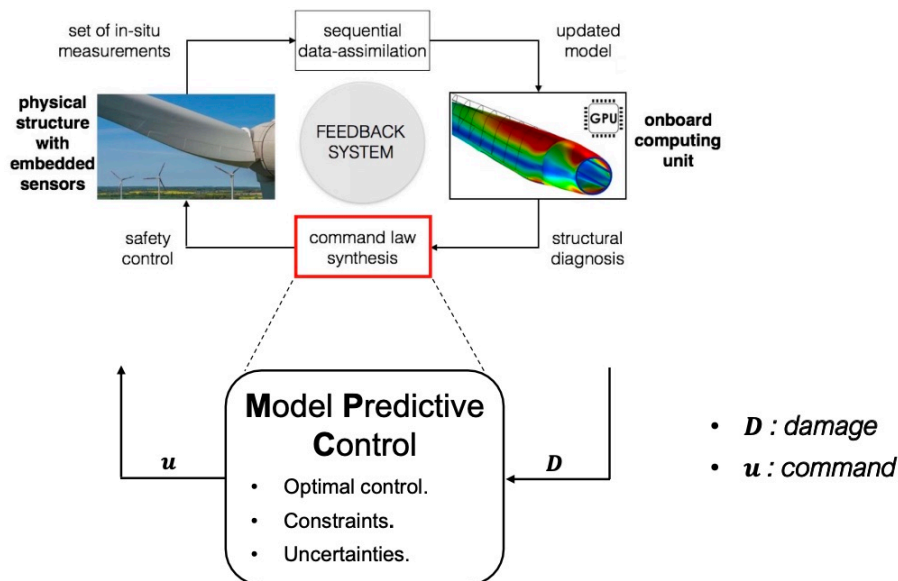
set of in-situ measurements

sequential data-assimilation

updated model

physical structure with embedded sensors

FEEDBACK SYSTEM

GPU

onboard computing unit

safety control

command law synthesis

structural diagnosis

Model Predictive Control

• Optimal control.
• Constraints.
• Uncertainties.

$\boldsymbol{u}$

$\boldsymbol{D}$

• $\boldsymbol{D}$ : damage
• $\boldsymbol{u}$ : command